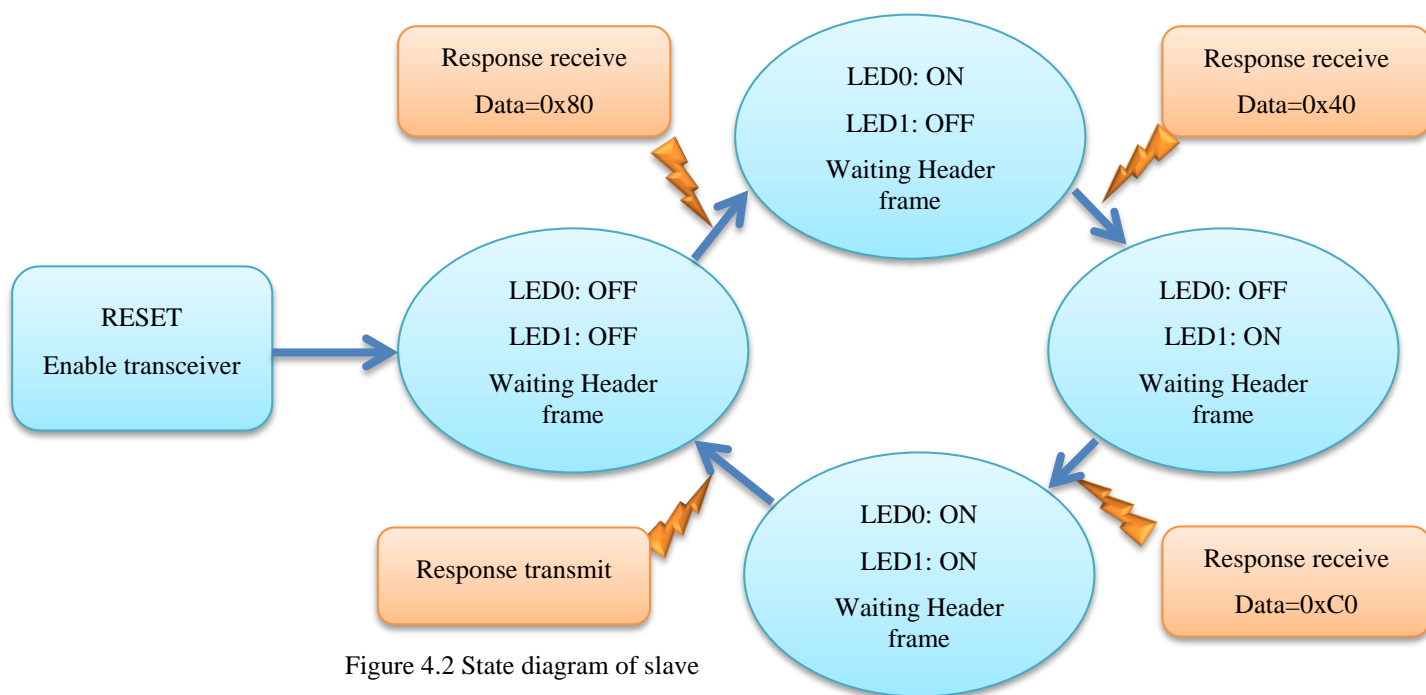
Response receive
Data=0x80

LED0: ON
LED1: OFF
Waiting Header frame

Response receive
Data=0x40

RESET
Enable transceiver

LED0: OFF
LED1: OFF
Waiting Header frame

LED0: OFF
LED1: ON
Waiting Header frame

Response transmit

LED0: ON
LED1: ON
Waiting Header frame

Response receive
Data=0xC0

Figure 4.2 State diagram of slave